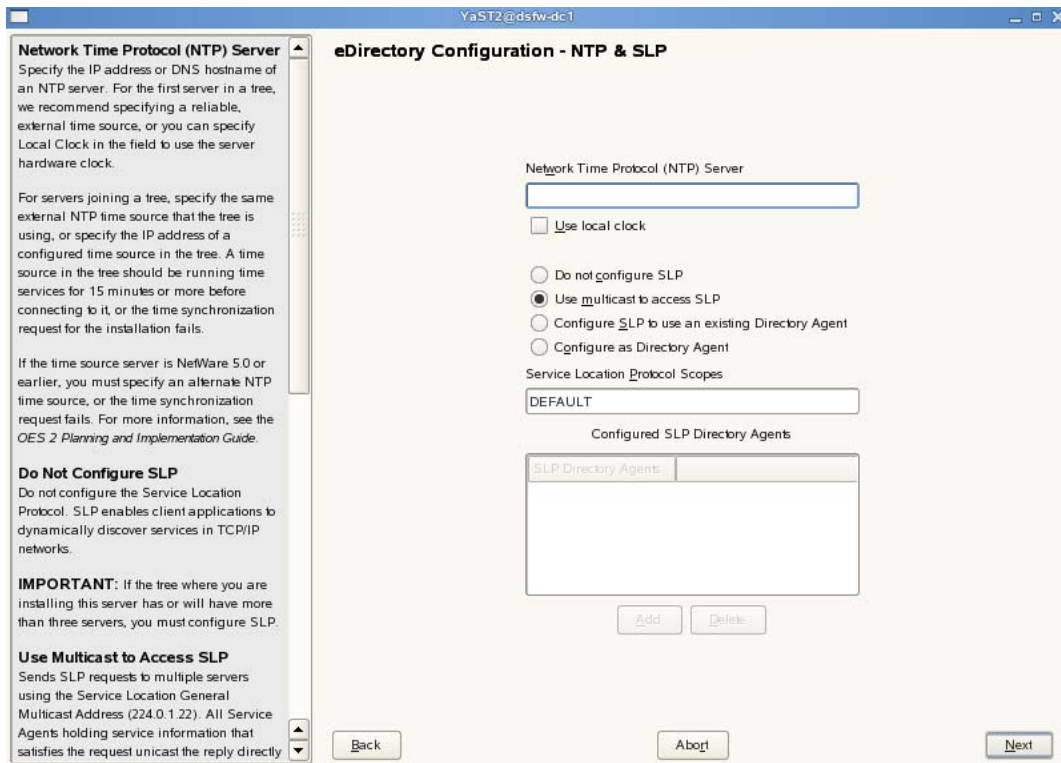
YaST2@dsfw-dc1

Network Time Protocol (NTP) Server
Specify the IP address or DNS hostname of an NTP server. For the first server in a tree, we recommend specifying a reliable, external time source, or you can specify Local Clock in the field to use the server hardware clock.

For servers joining a tree, specify the same external NTP time source that the tree is using, or specify the IP address of a configured time source in the tree. A time source in the tree should be running time services for 15 minutes or more before connecting to it, or the time synchronization request for the installation fails.

If the time source server is NetWare 5.0 or earlier, you must specify an alternate NTP time source, or the time synchronization request fails. For more information, see the OES 2 Planning and Implementation Guide.

Do Not Configure SLP
Do not configure the Service Location Protocol. SLP enables client applications to dynamically discover services in TCP/IP networks.

IMPORTANT: If the tree where you are installing this server has or will have more than three servers, you must configure SLP.

Use Multicast to Access SLP
Sends SLP requests to multiple servers using the Service Location General Multicast Address (224.0.1.22). All Service Agents holding service information that satisfies the request unicast the reply directly

eDirectory Configuration - NTP & SLP

Network Time Protocol (NTP) Server

Use local clock

Do not configure SLP
Use multicast to access SLP
Configure SLP to use an existing Directory Agent
Configure as Directory Agent

Service Location Protocol Scopes
DEFAULT

Configured SLP Directory Agents

| SLP Directory Agents | |
|---|---|

Add Delete

Back Abort Next